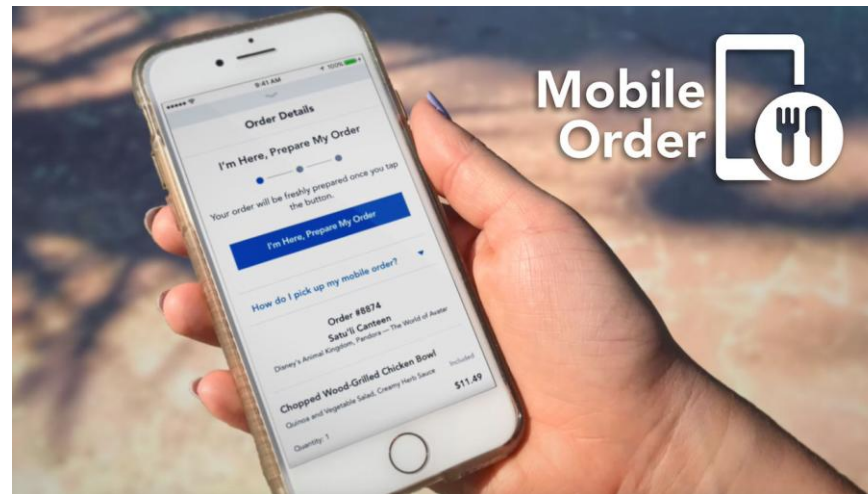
9:41 AM

100%

Order Details

I'm Here, Prepare My Order

Your order will be freshly prepared once you tap the button.

I'm Here, Prepare My Order

How do I pick up my mobile order?

Order #8874

Satu'li Canteen

Disney's Animal Kingdom, Pandora — The World of Avatar

Chopped Wood-Grilled Chicken Bowl

Included

Quinoa and Vegetable Salad, Creamy Herb Sauce

$11.49

Quantity: 1

Mobile Order